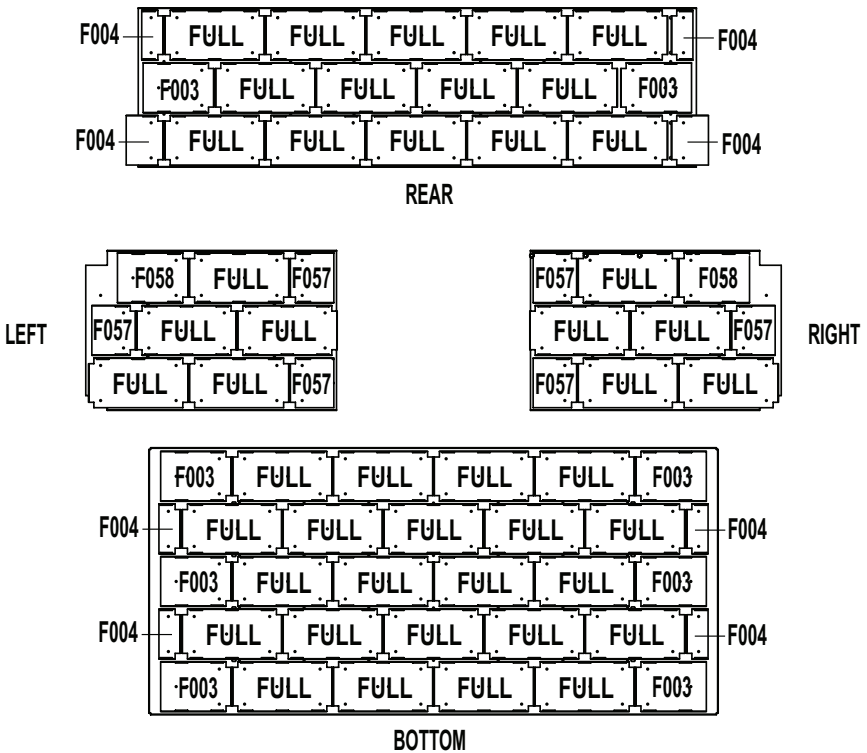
F004 FULL FULL FULL FULL FULL F004
F003 FULL FULL FULL FULL F003
F004 FULL FULL FULL FULL FULL F004

REAR

LEFT
F058 FULL F057
F057 FULL FULL
FULL FULL F057

F057 FULL F058
FULL FULL F057
F057 FULL FULL
RIGHT

F003 FULL FULL FULL FULL F003
F004 FULL FULL FULL FULL FULL F004
F003 FULL FULL FULL FULL F003
F004 FULL FULL FULL FULL FULL F004
F003 FULL FULL FULL FULL F003

BOTTOM